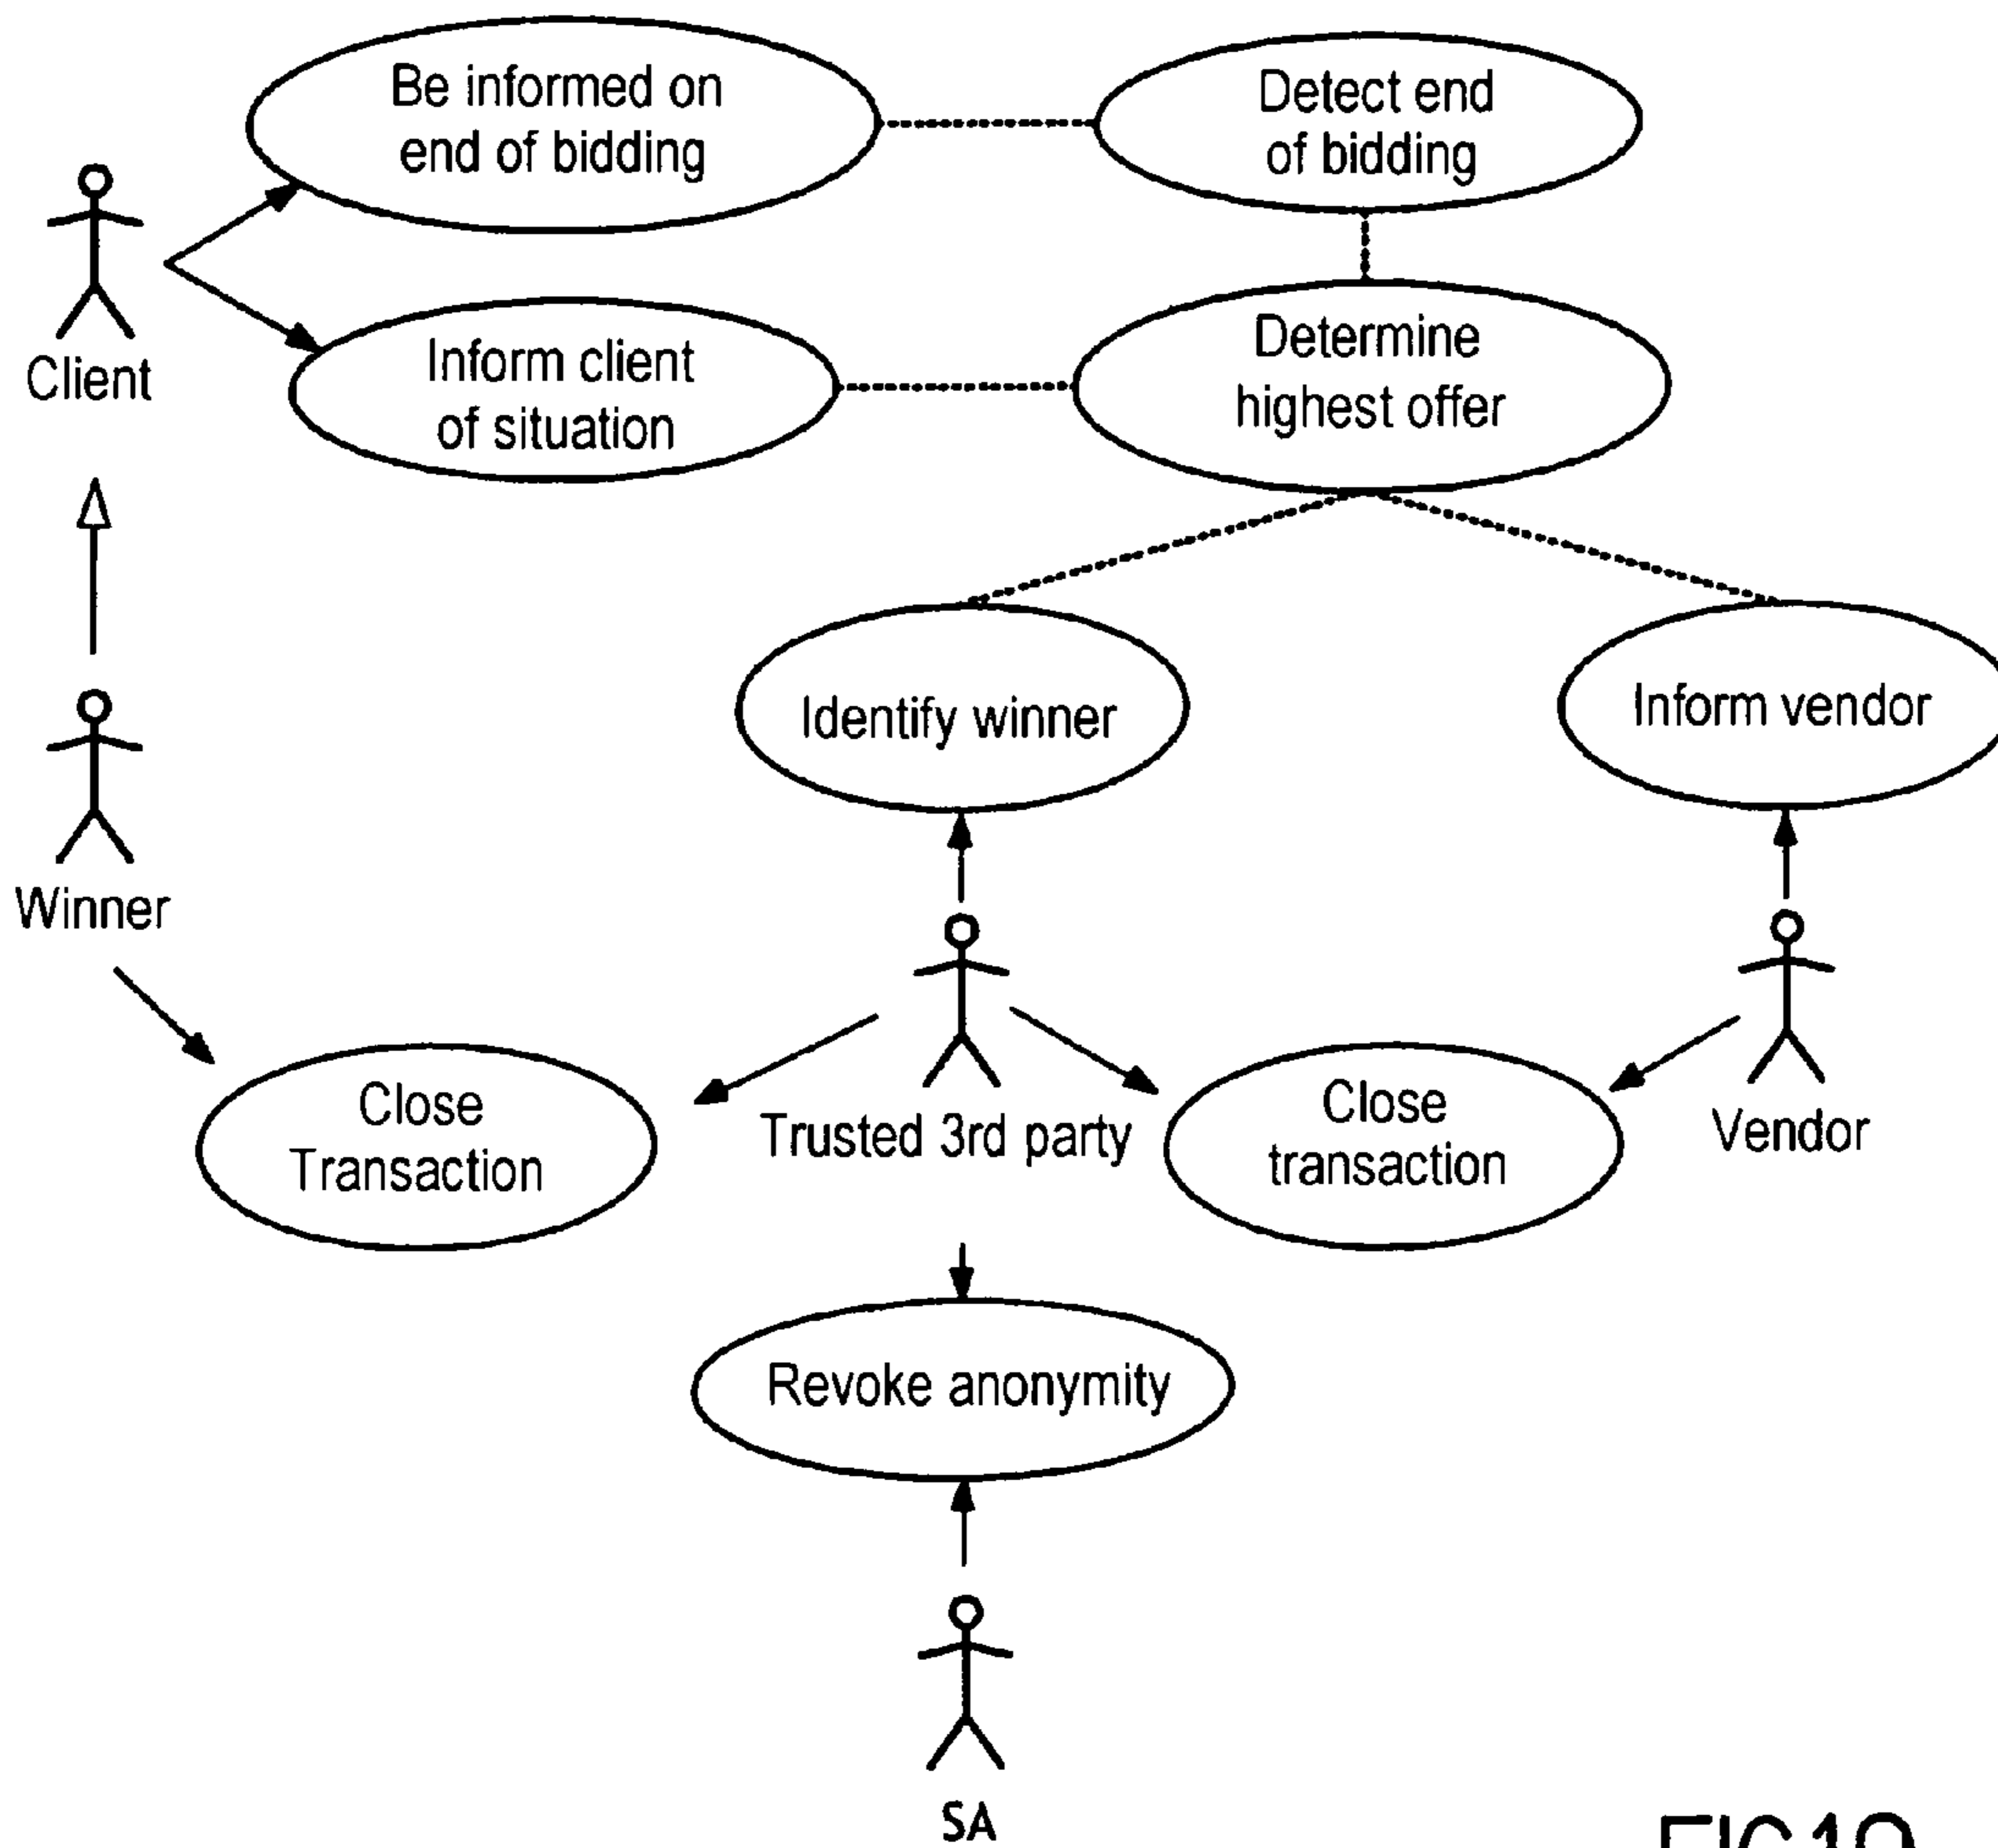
Be informed on end of bidding

Detect end of bidding

Client

Inform client of situation

Determine highest offer

Identify winner

Inform vendor

Winner

Close Transaction

Trusted 3rd party

Close transaction

Vendor

Revoke anonymity

SA

FIG19